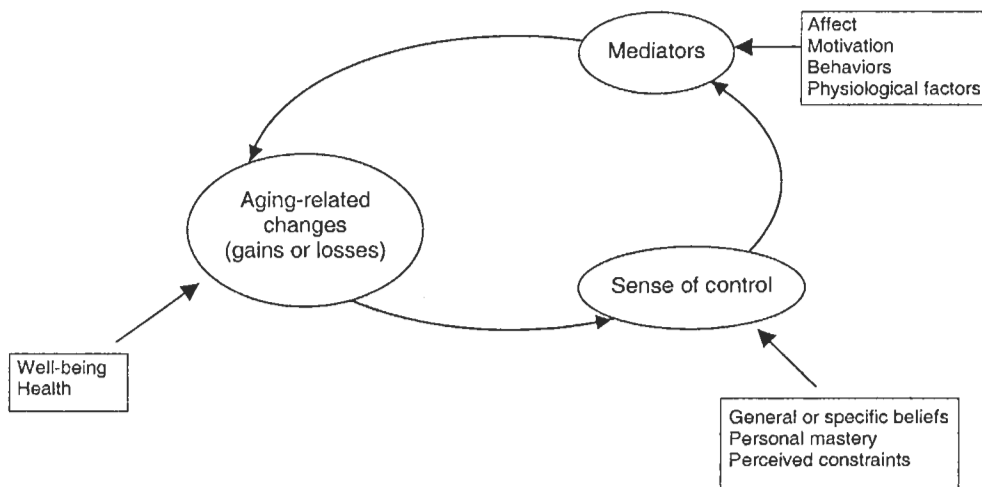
Mediators

Affect
Motivation
Behaviors
Physiological factors

Aging-related changes (gains or losses)

Sense of control

Well-being
Health

General or specific beliefs
Personal mastery
Perceived constraints